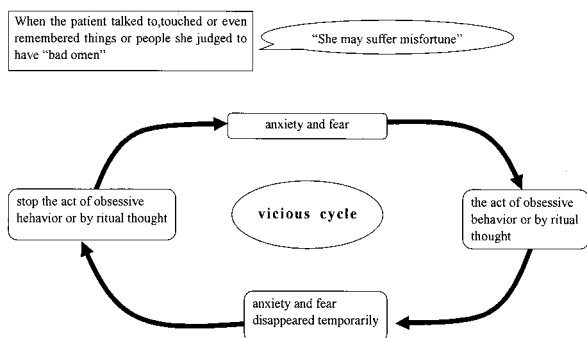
When the patient talked to,touched or even remembered things or people she judged to have "bad omen"

"She may suffer misfortune"

anxiety and fear

stop the act of obsessive hehavior or by ritual thought

vicious cycle

the act of obsessive behavior or by ritual thought

anxiety and fear disappeared temporarily